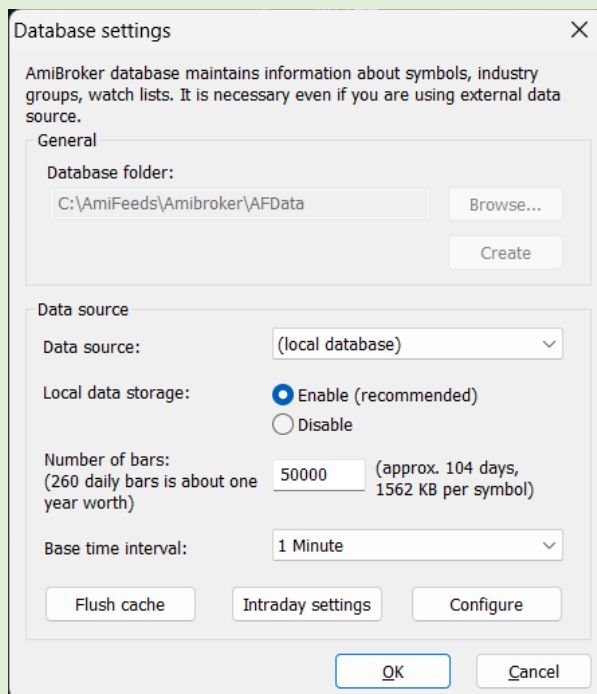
Database settings

AmiBroker database maintains information about symbols, industry groups, watch lists. It is necessary even if you are using external data source.

General

Database folder:

C:\AmiFeeds\Amibroker\AFData

Browse...

Create

Data source

Data source:

(local database)

Local data storage:

Enable (recommended)

Disable

Number of bars:
(260 daily bars is about one year worth)

50000

(approx. 104 days, 1562 KB per symbol)

Base time interval:

1 Minute

Flush cache

Intraday settings

Configure

OK

Cancel